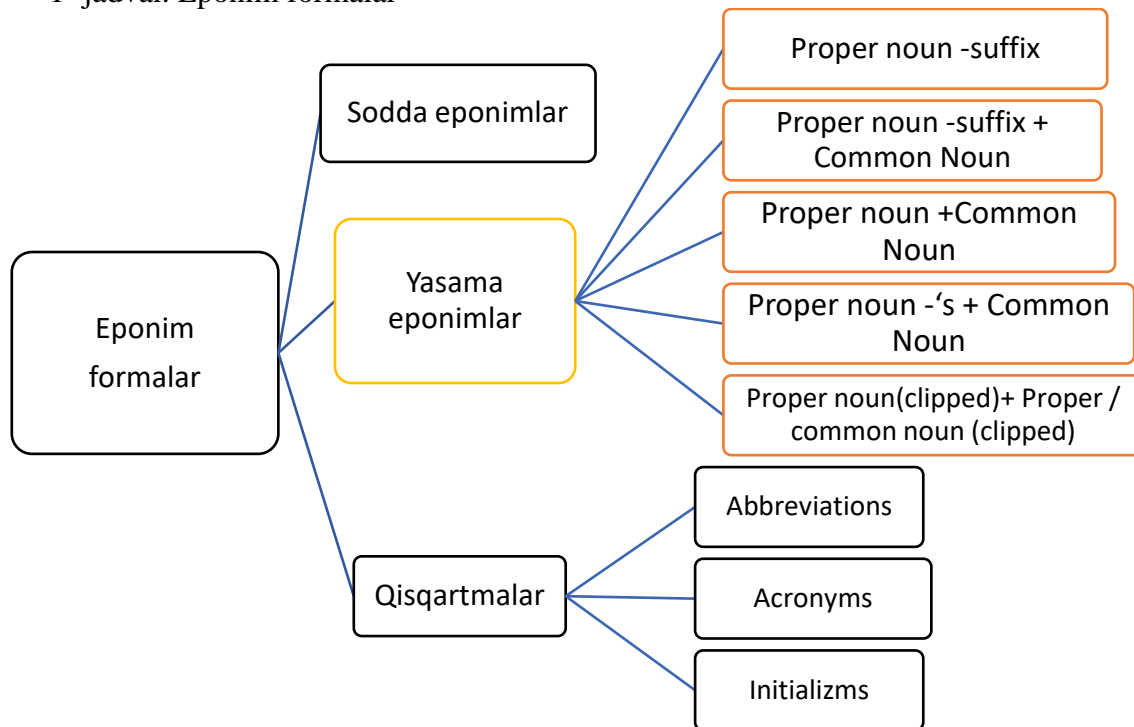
1- jadval. Eponim formalar

Eponim formalar

Sodda eponimlar

Yasama eponimlar

Qisqartmalar

Proper noun -suffix

Proper noun -suffix + Common Noun

Proper noun +Common Noun

Proper noun -‘s + Common Noun

Proper noun(clipped)+ Proper / common noun (clipped)

Abbreviations

Acronyms

Initializms